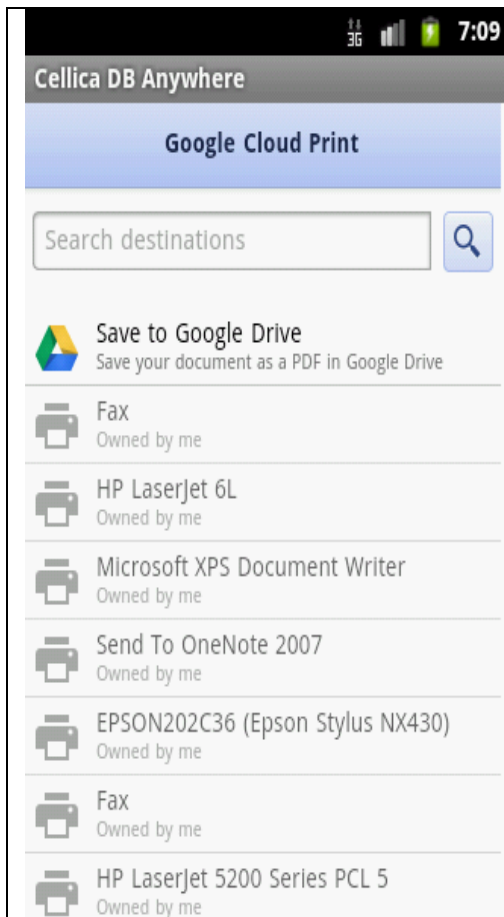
3G 7:09

Cellica DB Anywhere

Google Cloud Print

Search destinations

Save to Google Drive
Save your document as a PDF in Google Drive

Fax
Owned by me

HP LaserJet 6L
Owned by me

Microsoft XPS Document Writer
Owned by me

Send To OneNote 2007
Owned by me

EPSON202C36 (Epson Stylus NX430)
Owned by me

Fax
Owned by me

HP LaserJet 5200 Series PCL 5
Owned by me